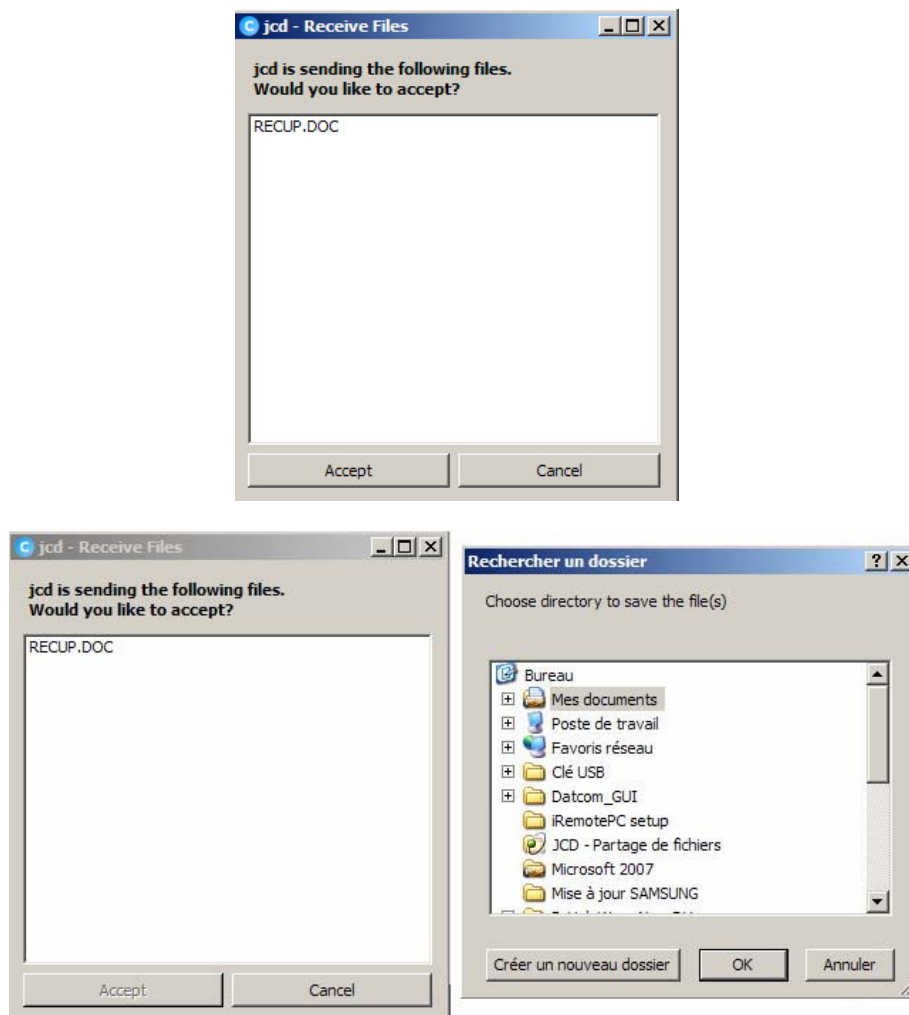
jcd - Receive Files

jcd is sending the following files.
Would you like to accept?

RECUP.DOC

Accept Cancel

jcd - Receive Files

jcd is sending the following files.
Would you like to accept?

RECUP.DOC

Accept Cancel

Rechercher un dossier ? X

Choose directory to save the file(s)

Bureau
Mes documents
Poste de travail
Favoris réseau
Clé USB
Datcom_GUI
iRemotePC setup
JCD - Partage de fichiers
Microsoft 2007
Mise à jour SAMSUNG
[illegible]

Créer un nouveau dossier OK Annuler